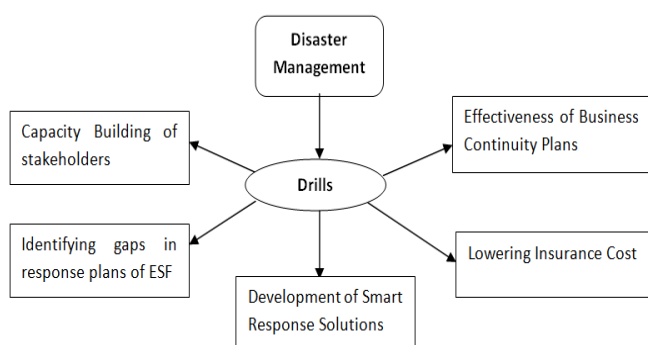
Disaster Management

Capacity Building of stakeholders

Effectiveness of Business Continuity Plans

Drills

Identifying gaps in response plans of ESF

Lowering Insurance Cost

Development of Smart Response Solutions